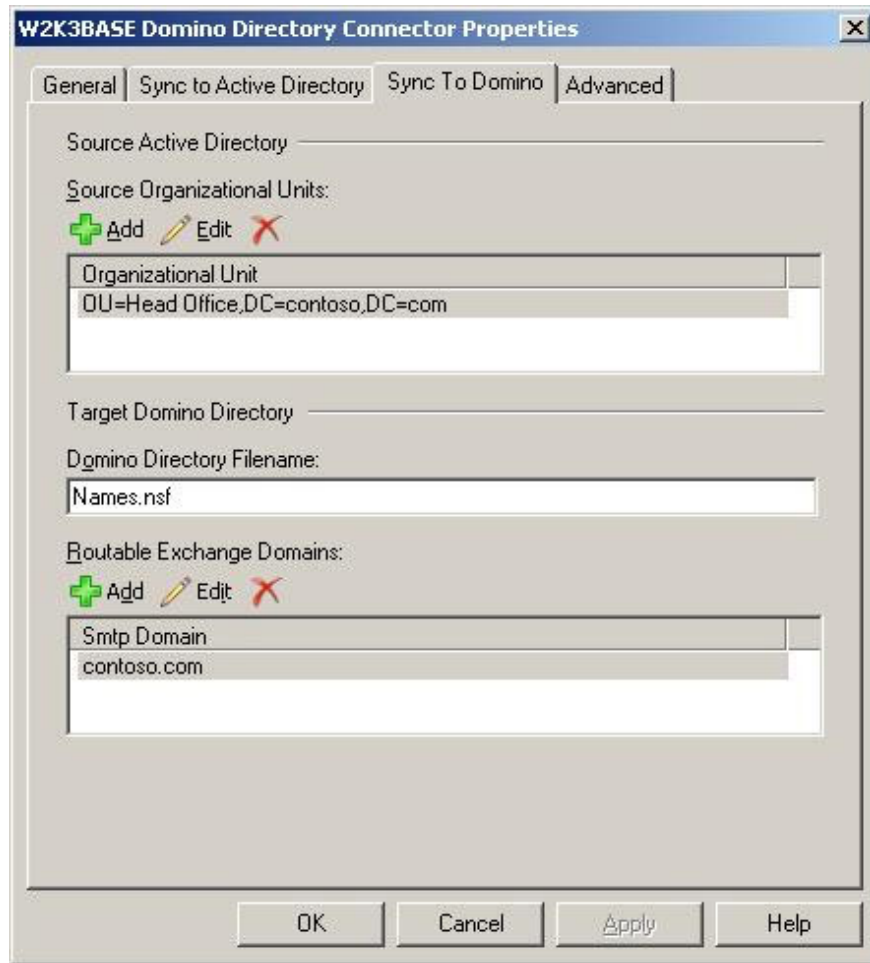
W2K3BASE Domino Directory Connector Properties

General | Sync to Active Directory | Sync To Domino | Advanced

Source Active Directory

Source Organizational Units:

Add Edit

| Organizational Unit |
|---|
| OU=Head Office,DC=contoso,DC=com |

Target Domino Directory

Domino Directory Filename:

Names.nsf

Routable Exchange Domains:

Add Edit

| Smtp Domain |
|---|
| contoso.com |

OK Cancel Apply Help